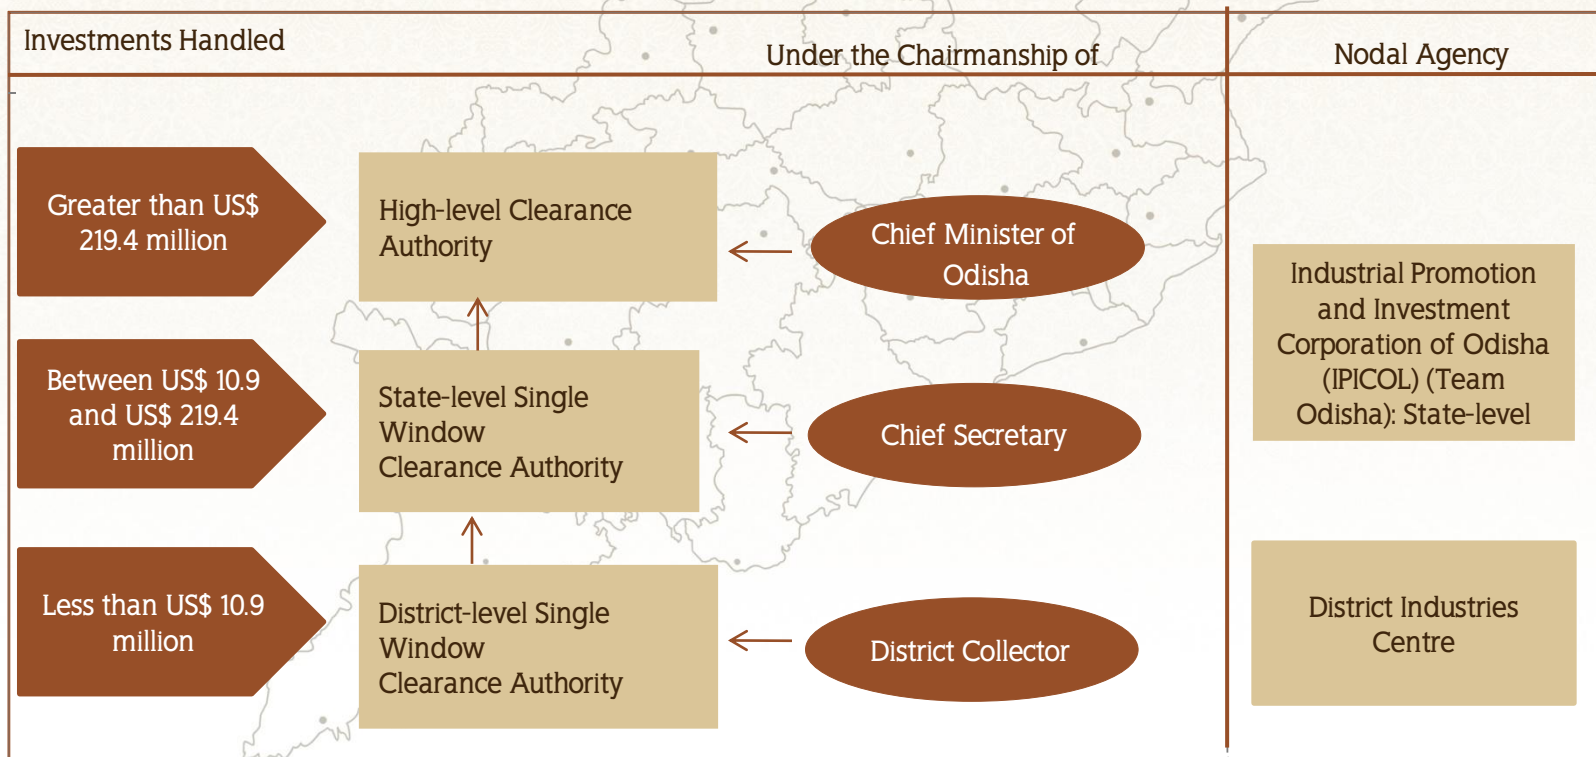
Investments Handled

Under the Chairmanship of

Nodal Agency

Greater than US$ 219.4 million

High-level Clearance Authority

Chief Minister of Odisha

Industrial Promotion and Investment Corporation of Odisha (IPICOL) (Team Odisha): State-level

Between US$ 10.9 and US$ 219.4 million

State-level Single Window Clearance Authority

Chief Secretary

Less than US$ 10.9 million

District-level Single Window Clearance Authority

District Collector

District Industries Centre